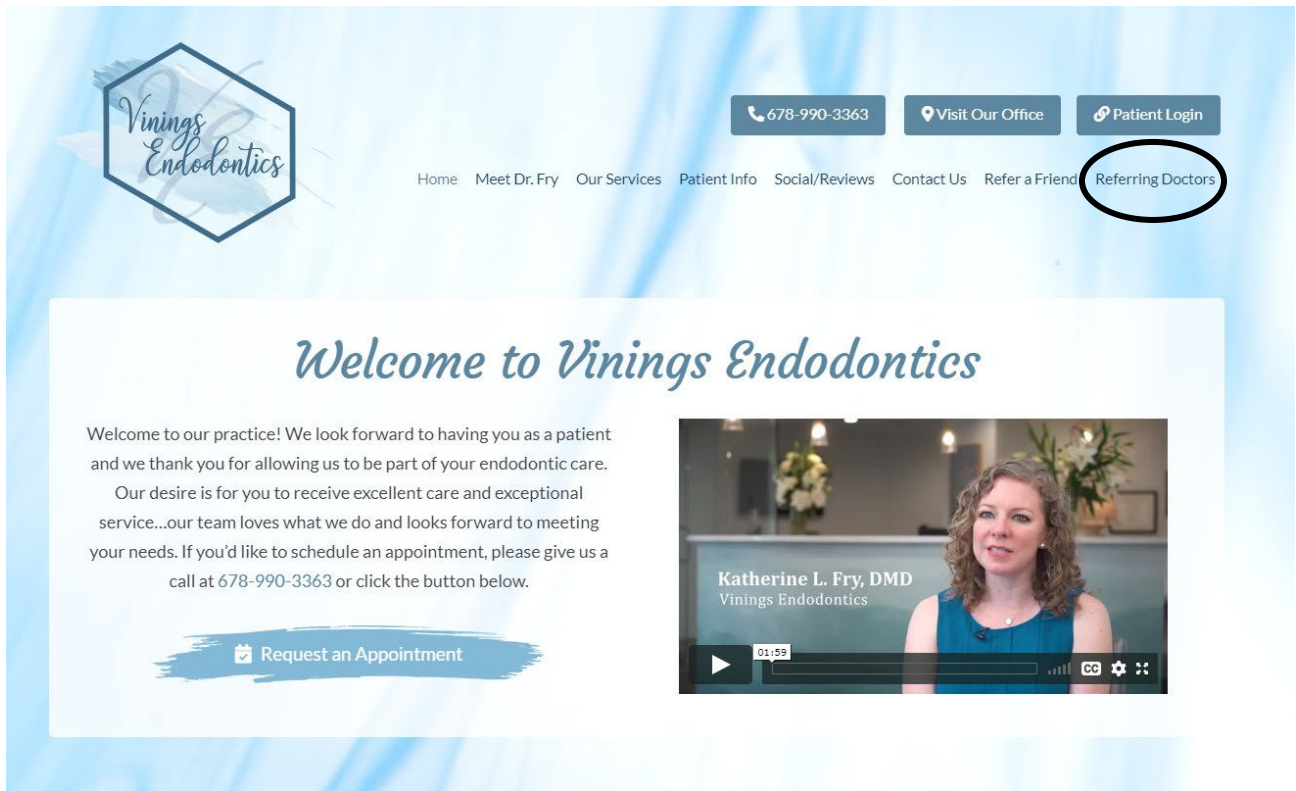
Vinings Endodontics

678-990-3363 Visit Our Office Patient Login

Home Meet Dr. Fry Our Services Patient Info Social/Reviews Contact Us Refer a Friend Referring Doctors

Welcome to Vinings Endodontics

Welcome to our practice! We look forward to having you as a patient and we thank you for allowing us to be part of your endodontic care. Our desire is for you to receive excellent care and exceptional service…our team loves what we do and looks forward to meeting your needs. If you'd like to schedule an appointment, please give us a call at 678-990-3363 or click the button below.

Request an Appointment

Katherine L. Fry, DMD
Vinings Endodontics

01:59

CC